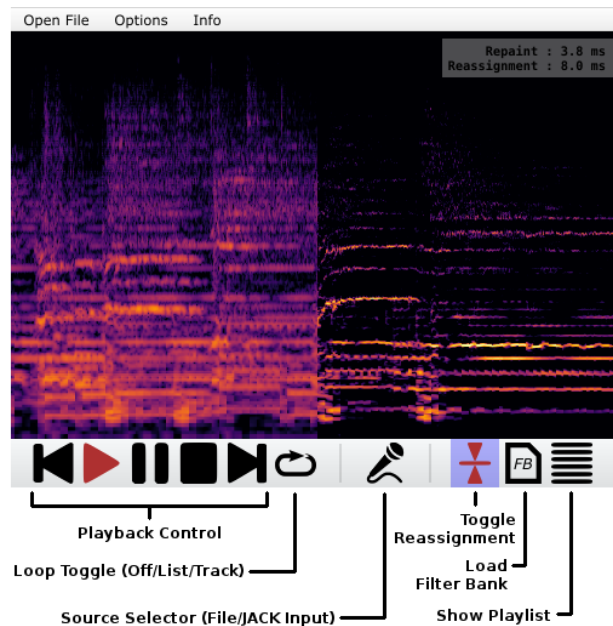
Open File Options Info

Repaint : 3.8 ms
Reassignment : 8.0 ms

FB

Playback Control

Toggle Reassignment

Loop Toggle (Off/List/Track)

Load Filter Bank

Source Selector (File/JACK Input)

Show Playlist